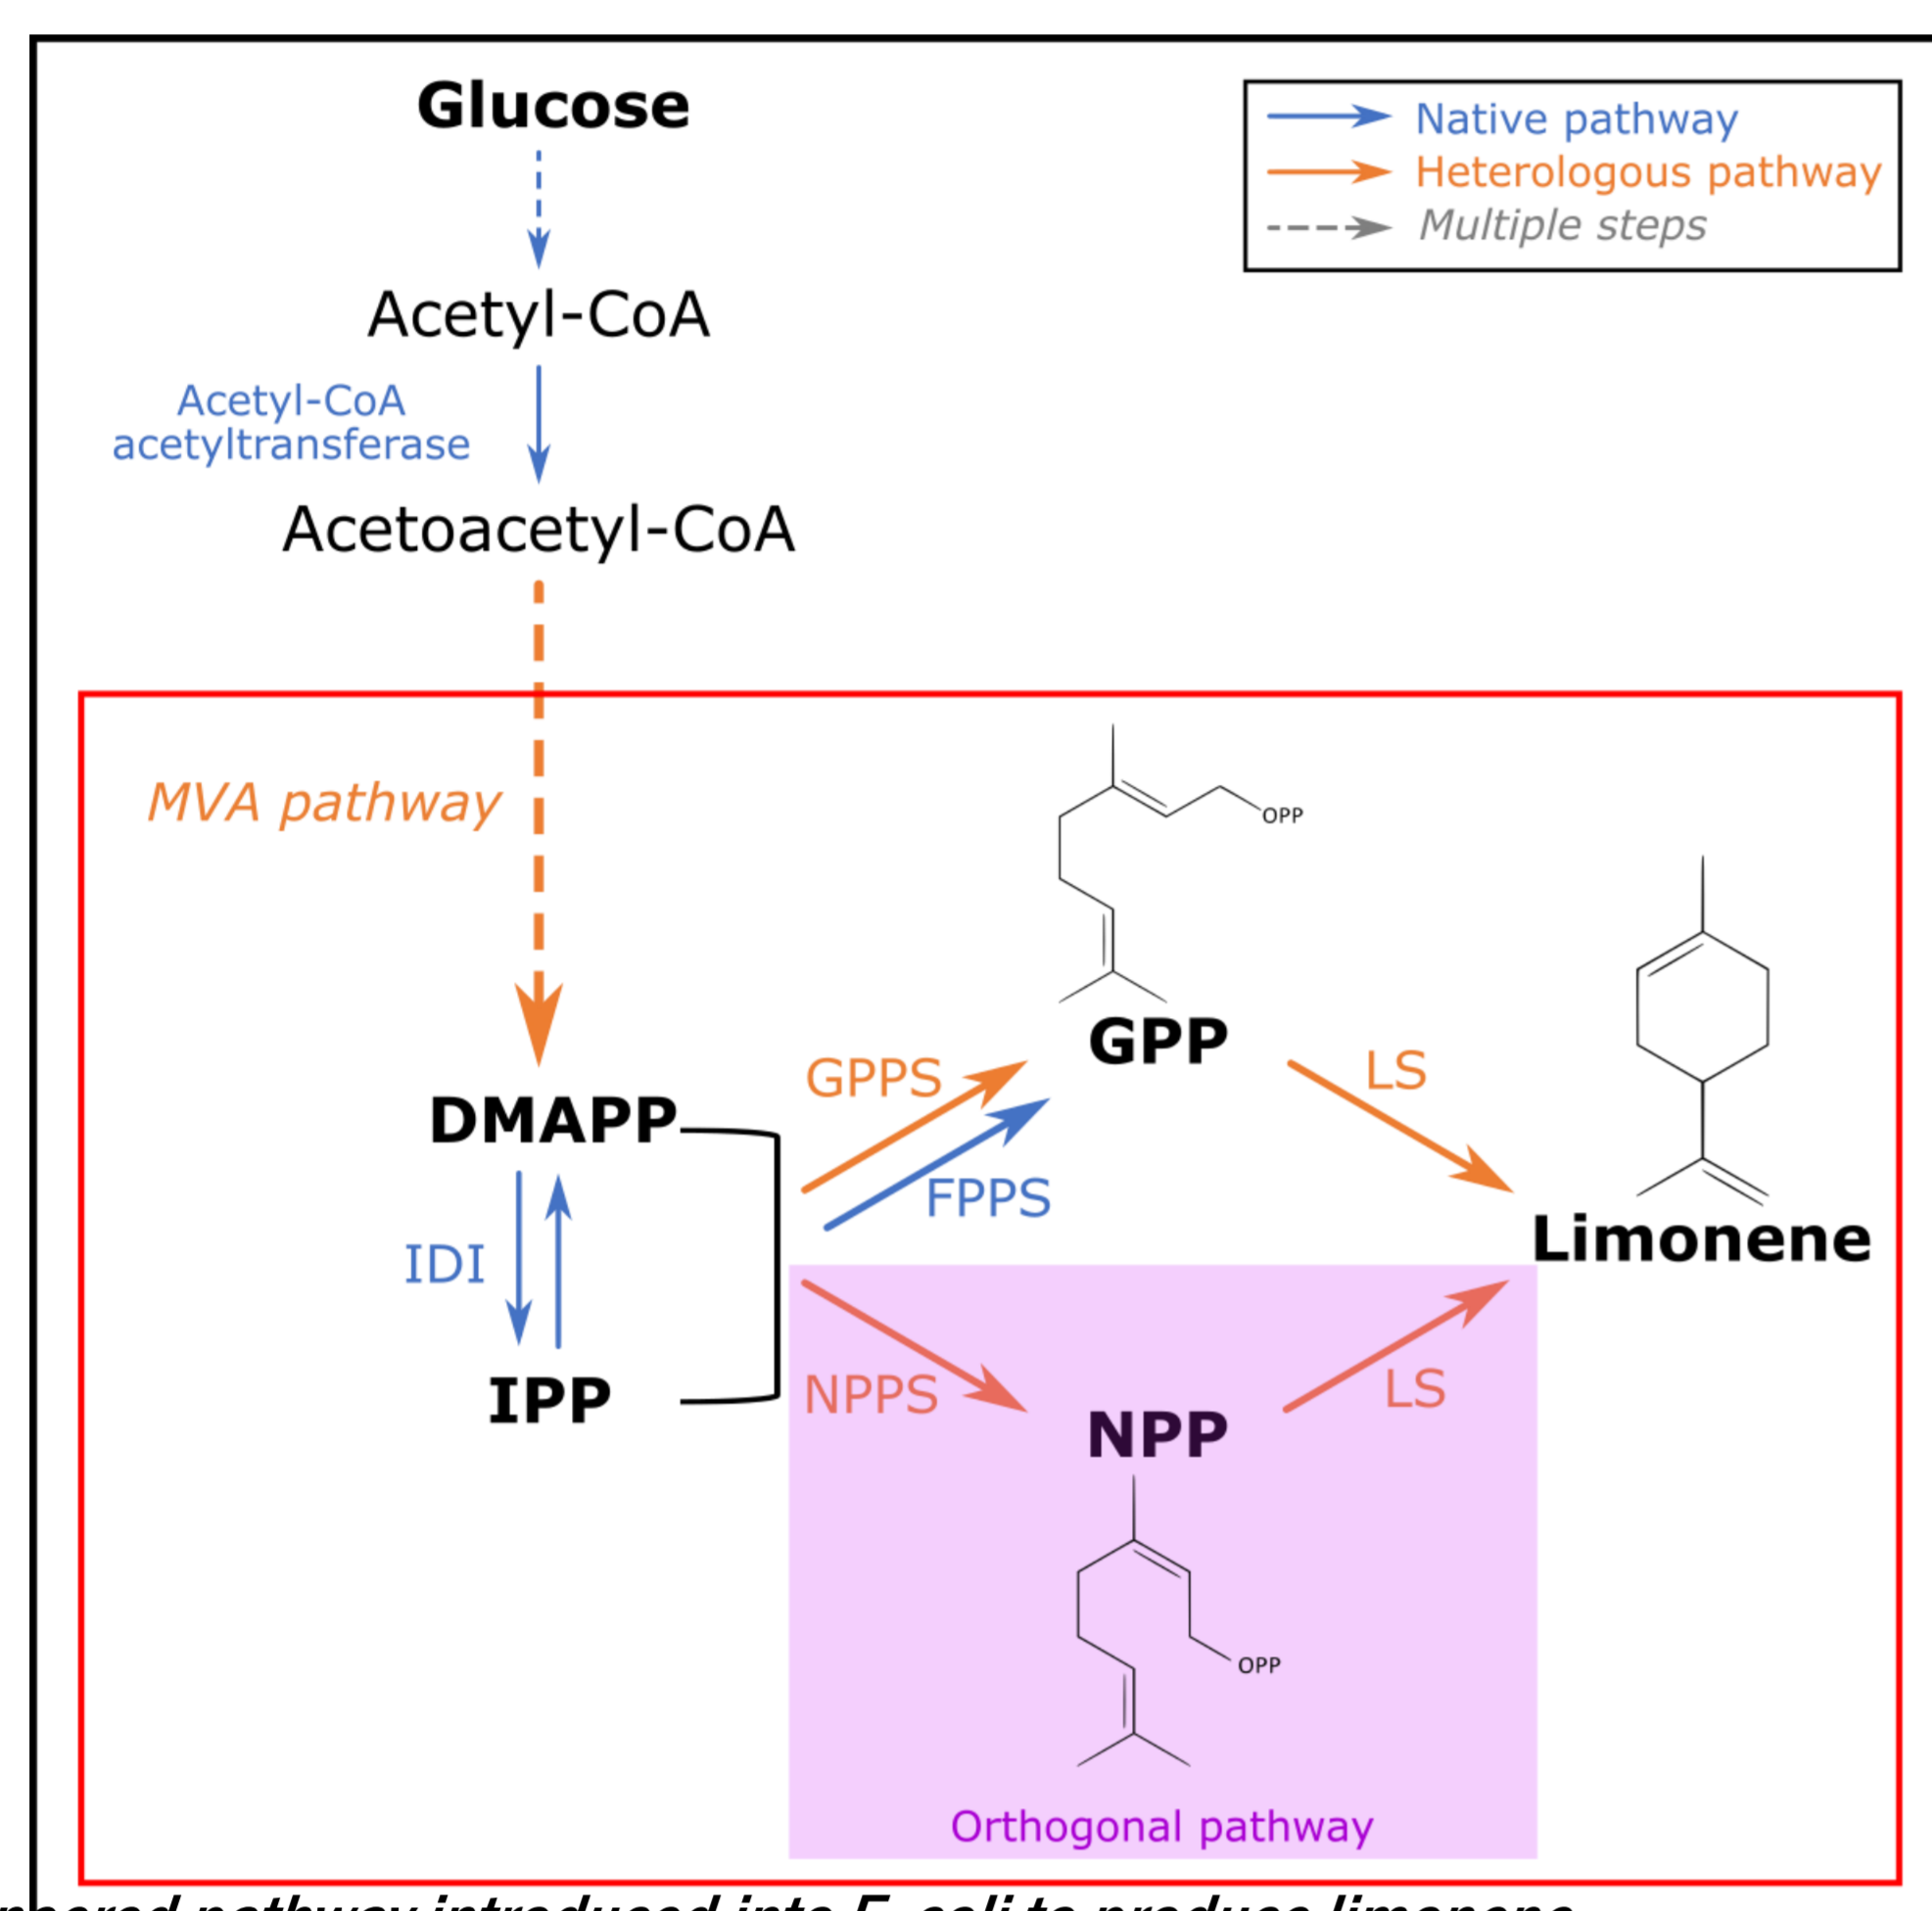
Glucose

Native pathway
Heterologous pathway
Multiple steps

Acetyl-CoA

Acetyl-CoA acetyltransferase

Acetoacetyl-CoA

MVA pathway

OPP

GPP

GPPS

LS

DMAPP

FPPS

Limonene

IDI

IPP

NPPS

NPP

LS

OPP

Orthogonal pathway

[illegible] pathway introduced into E. coli to produce limonene